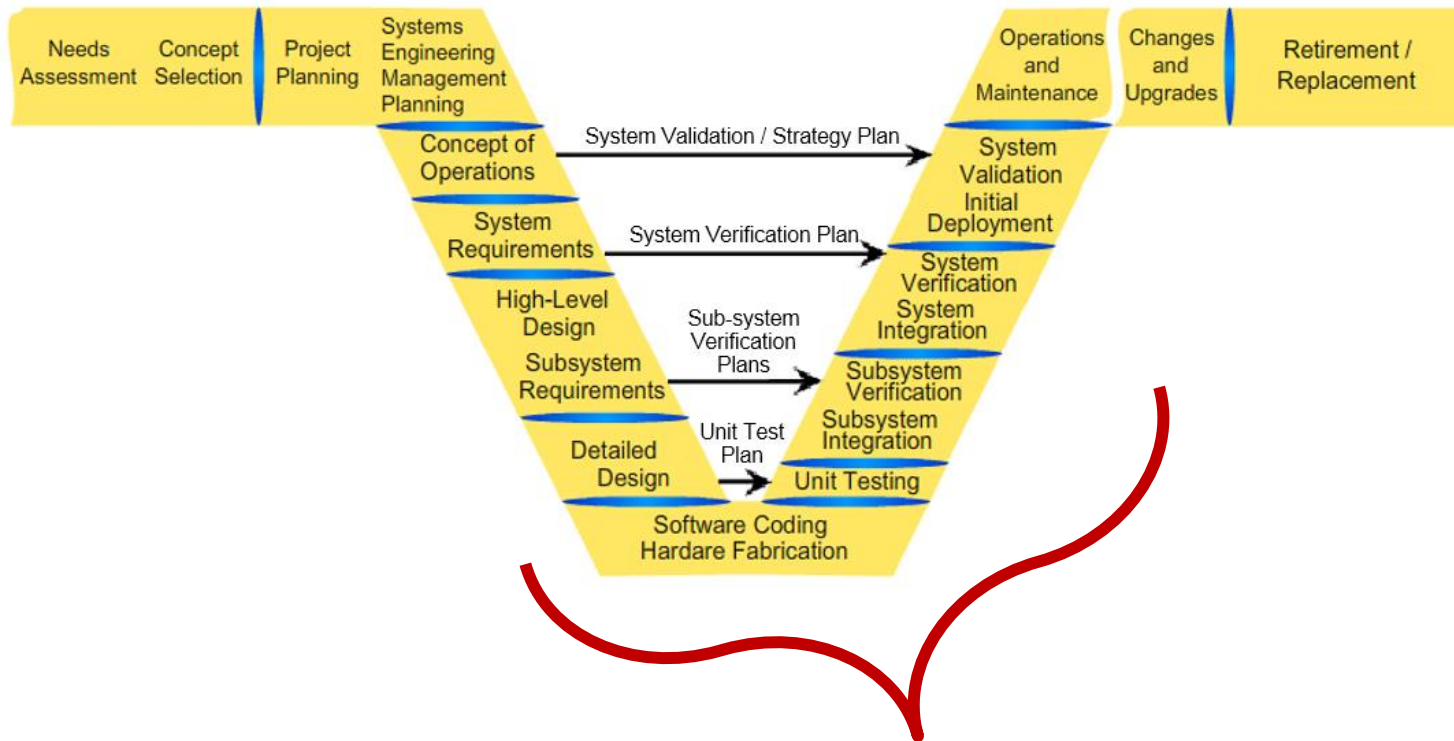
Needs Assessment

Concept Selection

Project Planning

Systems Engineering Management Planning

Concept of Operations

System Requirements

High-Level Design

Subsystem Requirements

Detailed Design

Software Coding Hardare Fabrication

System Validation / Strategy Plan

System Verification Plan

Sub-system Verification Plans

Unit Test Plan

Unit Testing

Subsystem Verification

Subsystem Integration

System Verification

System Integration

System Validation

Initial Deployment

Operations and Maintenance

Changes and Upgrades

Retirement / Replacement